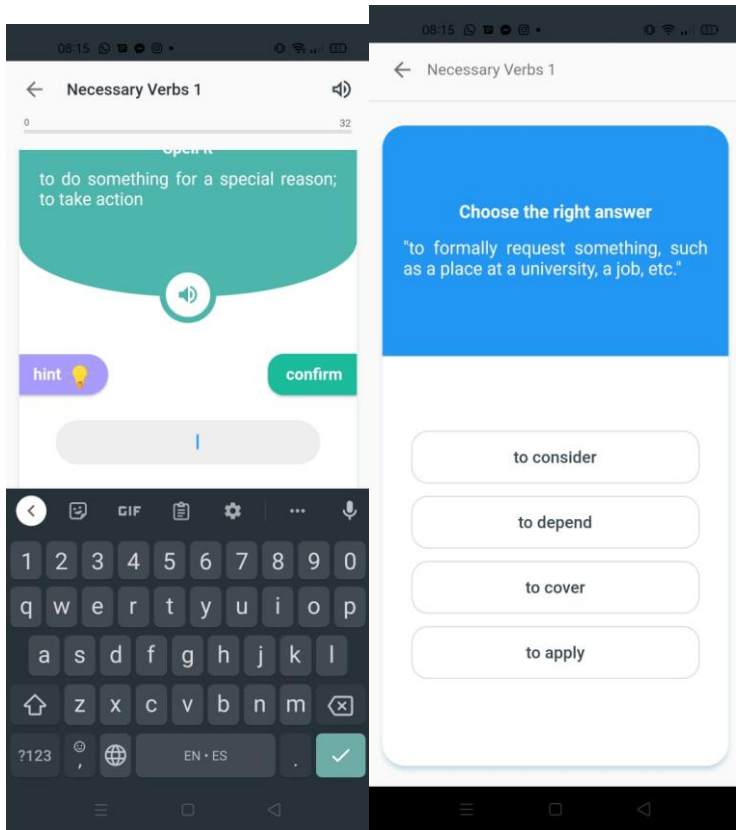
08:15

Necessary Verbs 1

0

32

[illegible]

to do something for a special reason; to take action

hint

confirm

GIF

1 2 3 4 5 6 7 8 9 0

q w e r t y u i o p

a s d f g h j k l

z x c v b n m

?123

,

EN • ES

.

08:15

Necessary Verbs 1

Choose the right answer

"to formally request something, such as a place at a university, a job, etc."

to consider

to depend

to cover

to apply